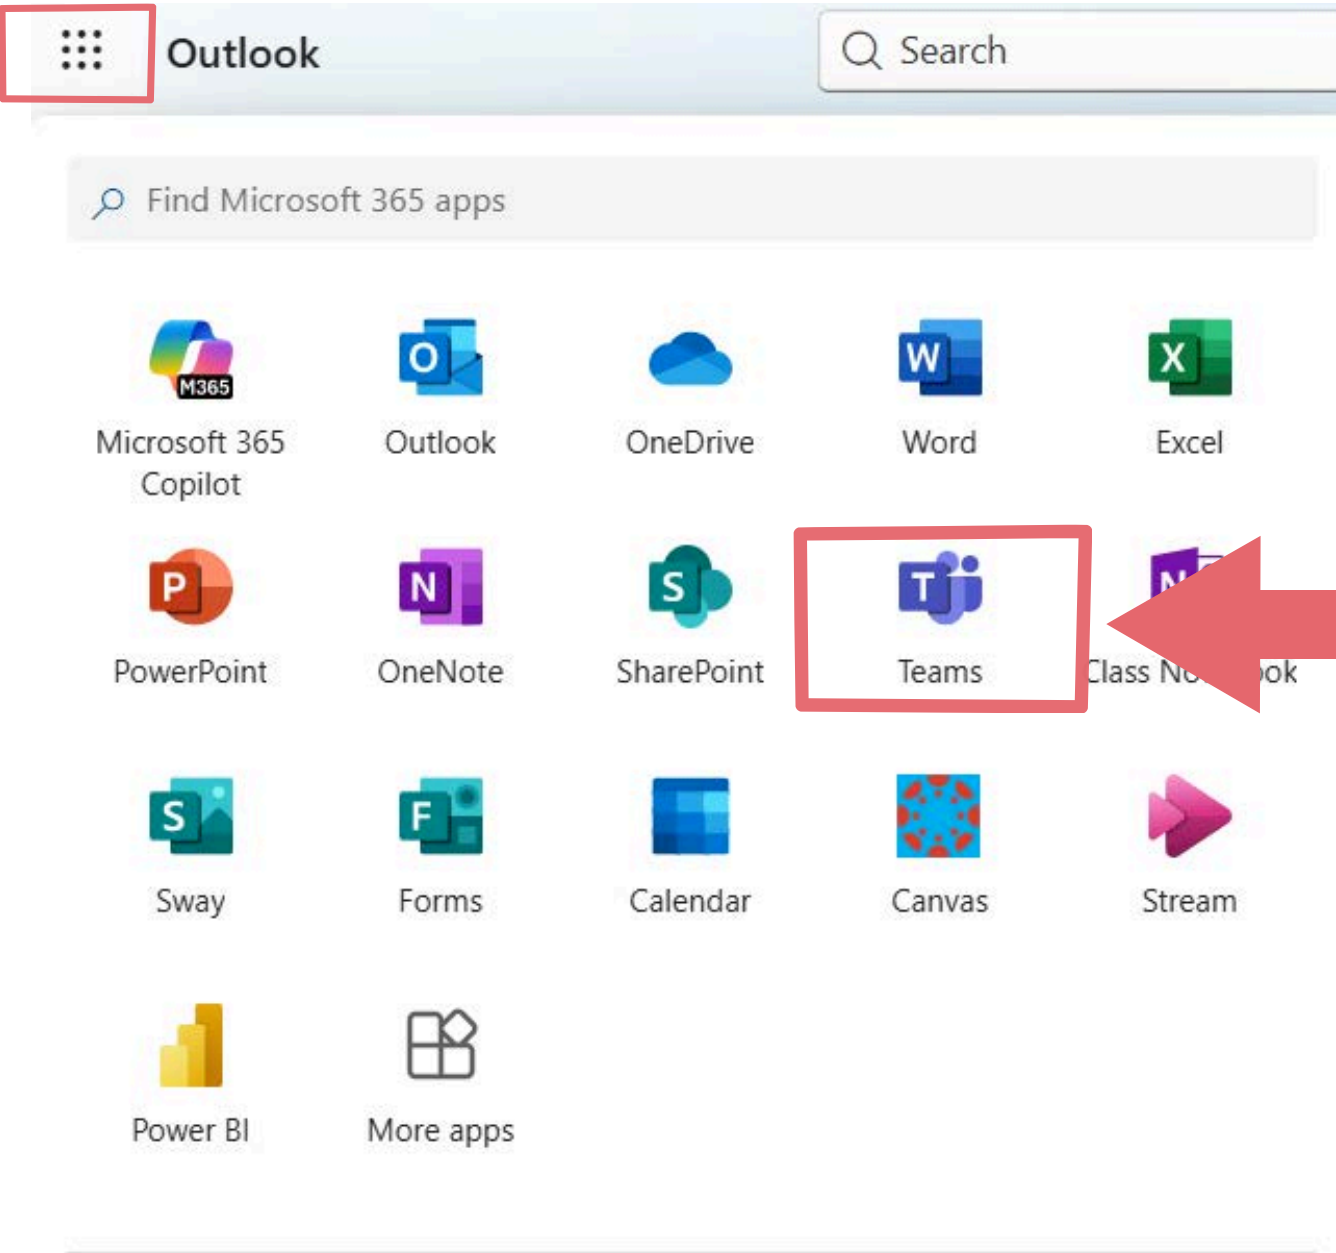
Outlook

Search

Find Microsoft 365 apps

M365
Microsoft 365 Copilot

Outlook

OneDrive

Word

Excel

PowerPoint

OneNote

SharePoint

Teams

Class No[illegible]ok

Sway

Forms

Calendar

Canvas

Stream

Power BI

More apps